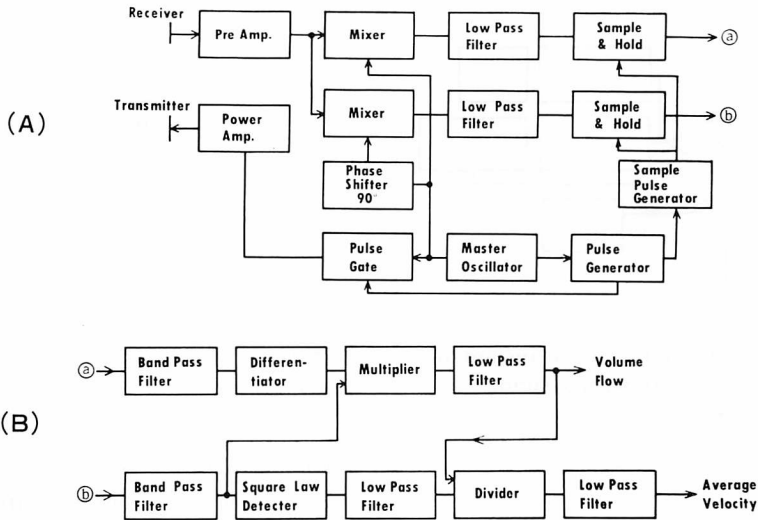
(A)

Receiver

Pre Amp.

Mixer

Low Pass Filter

Sample & Hold

ⓐ

Transmitter

Power Amp.

Mixer

Low Pass Filter

Sample & Hold

ⓑ

Phase Shifter 90°

Sample Pulse Generator

Pulse Gate

Master Oscillator

Pulse Generator

(B)

ⓐ

Band Pass Filter

Differentiator

Multiplier

Low Pass Filter

Volume Flow

ⓑ

Band Pass Filter

Square Law Detecter

Low Pass Filter

Divider

Low Pass Filter

Average Velocity